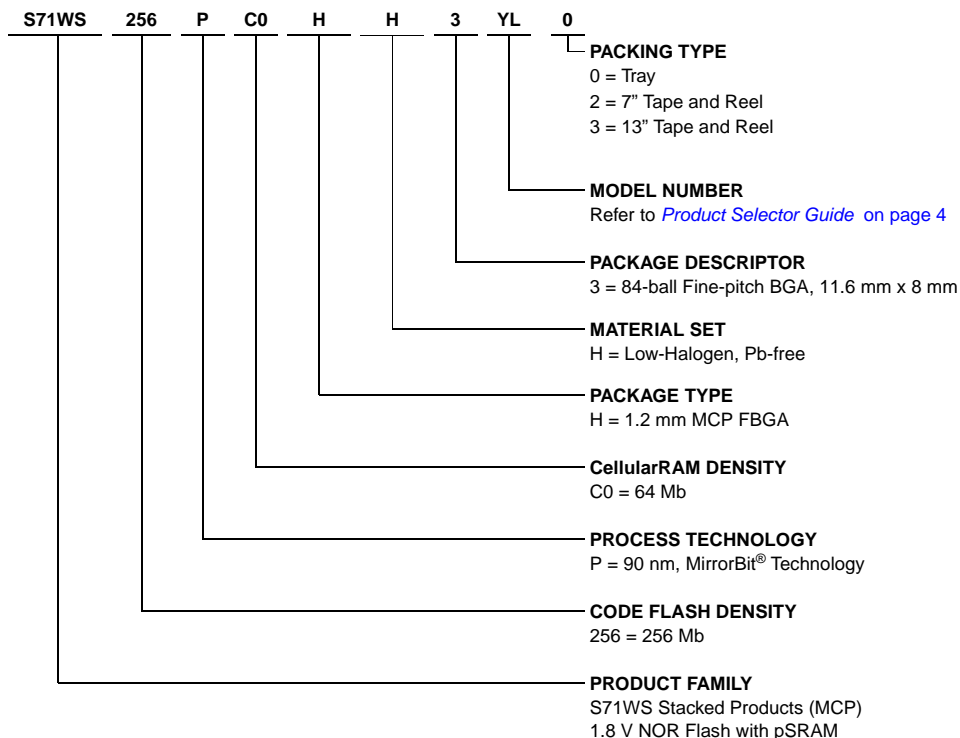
S71WS 256 P C0 H H 3 YL 0

PACKING TYPE
0 = Tray
2 = 7” Tape and Reel
3 = 13” Tape and Reel

MODEL NUMBER
Refer to *Product Selector Guide* on page 4

PACKAGE DESCRIPTOR
3 = 84-ball Fine-pitch BGA, 11.6 mm x 8 mm

MATERIAL SET
H = Low-Halogen, Pb-free

PACKAGE TYPE
H = 1.2 mm MCP FBGA

CellularRAM DENSITY
C0 = 64 Mb

PROCESS TECHNOLOGY
P = 90 nm, MirrorBit® Technology

CODE FLASH DENSITY
256 = 256 Mb

PRODUCT FAMILY
S71WS Stacked Products (MCP)
1.8 V NOR Flash with pSRAM